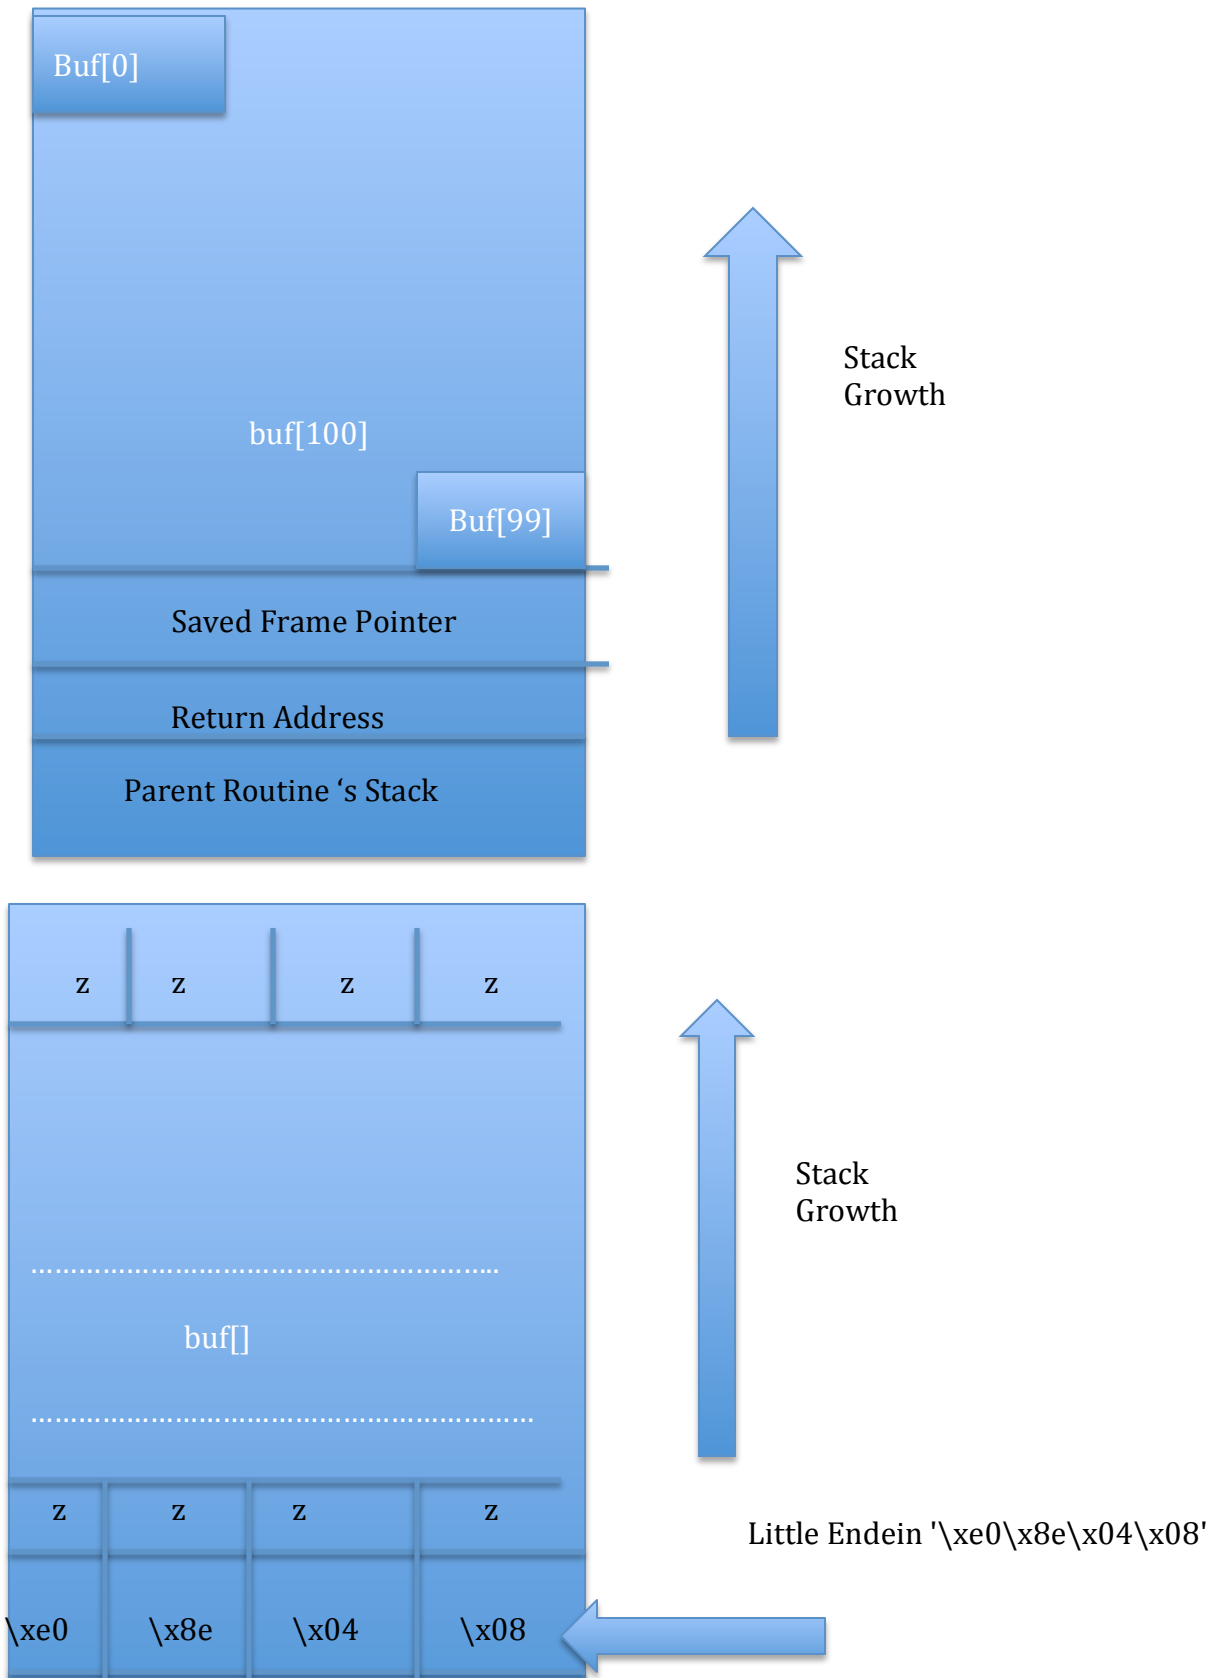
Buf[0]

buf[100]

Buf[99]

Saved Frame Pointer

Return Address

Parent Routine ‘s Stack

Stack Growth

| z | z | z | z |
|---|---|---|---|

buf[]

| z | z | z | z |
|---|---|---|---|
| \xe0 | \x8e | \x04 | \x08 |

Stack Growth

Little Endein '\xe0\x8e\x04\x08'